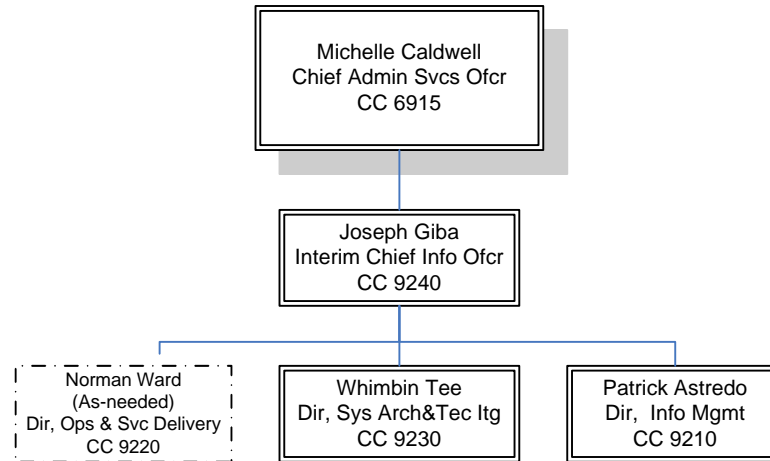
Michelle Caldwell
Chief Admin Svcs Ofcr
CC 6915

Joseph Giba
Interim Chief Info Ofcr
CC 9240

Norman Ward
(As-needed)
Dir, Ops & Svc Delivery
CC 9220

Whimbin Tee
Dir, Sys Arch&Tec Itg
CC 9230

Patrick Astredo
Dir, Info Mgmt
CC 9210